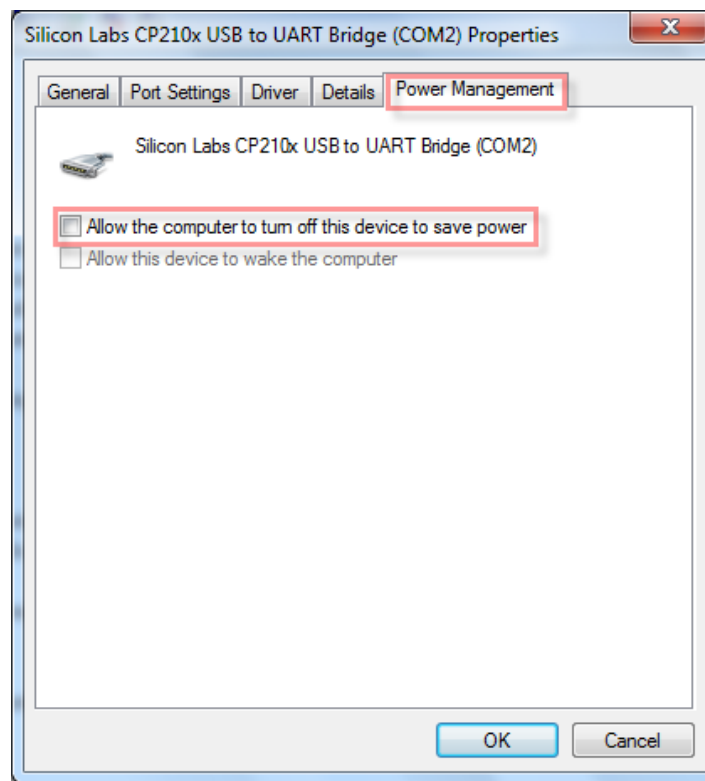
Silicon Labs CP210x USB to UART Bridge (COM2) Properties

X

General | Port Settings | Driver | Details | Power Management

Silicon Labs CP210x USB to UART Bridge (COM2)

Allow the computer to turn off this device to save power

Allow this device to wake the computer

OK

Cancel